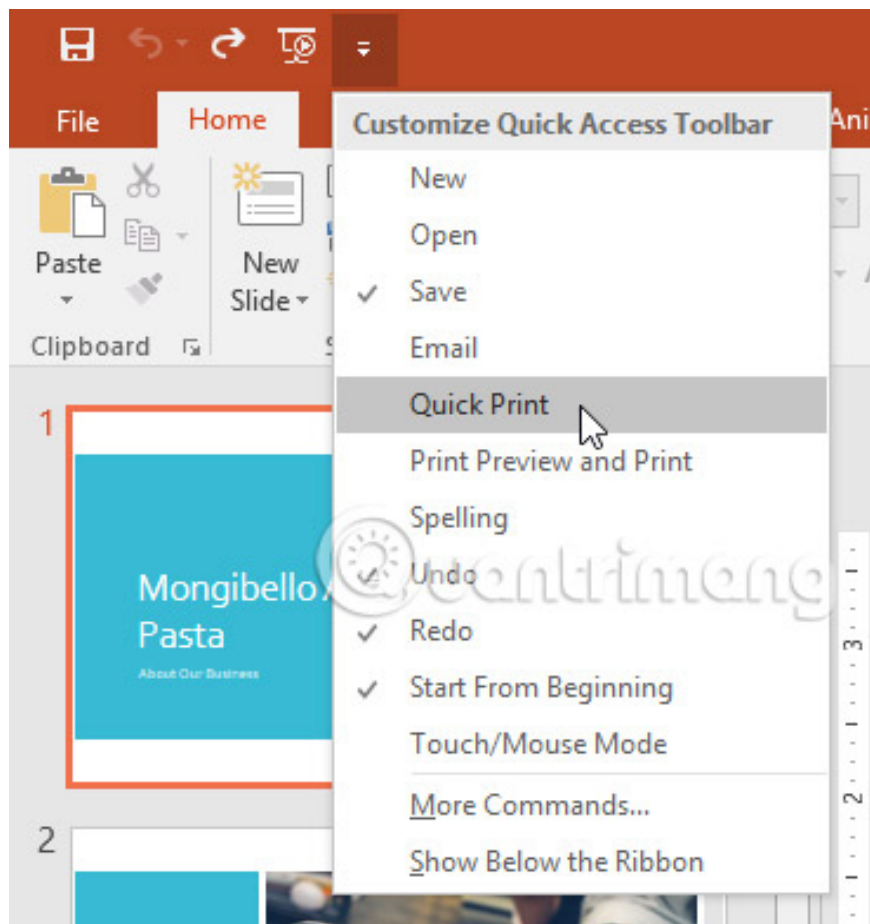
File
Home
Ani
Paste
New Slide
Clipboard
Customize Quick Access Toolbar
New
Open
Save
Email
Quick Print
Print Preview and Print
Spelling
Undo
Redo
Start From Beginning
Touch/Mouse Mode
More Commands...
Show Below the Ribbon
1
Mongibello
Pasta
About Our Business
2
3
2
quantrimang